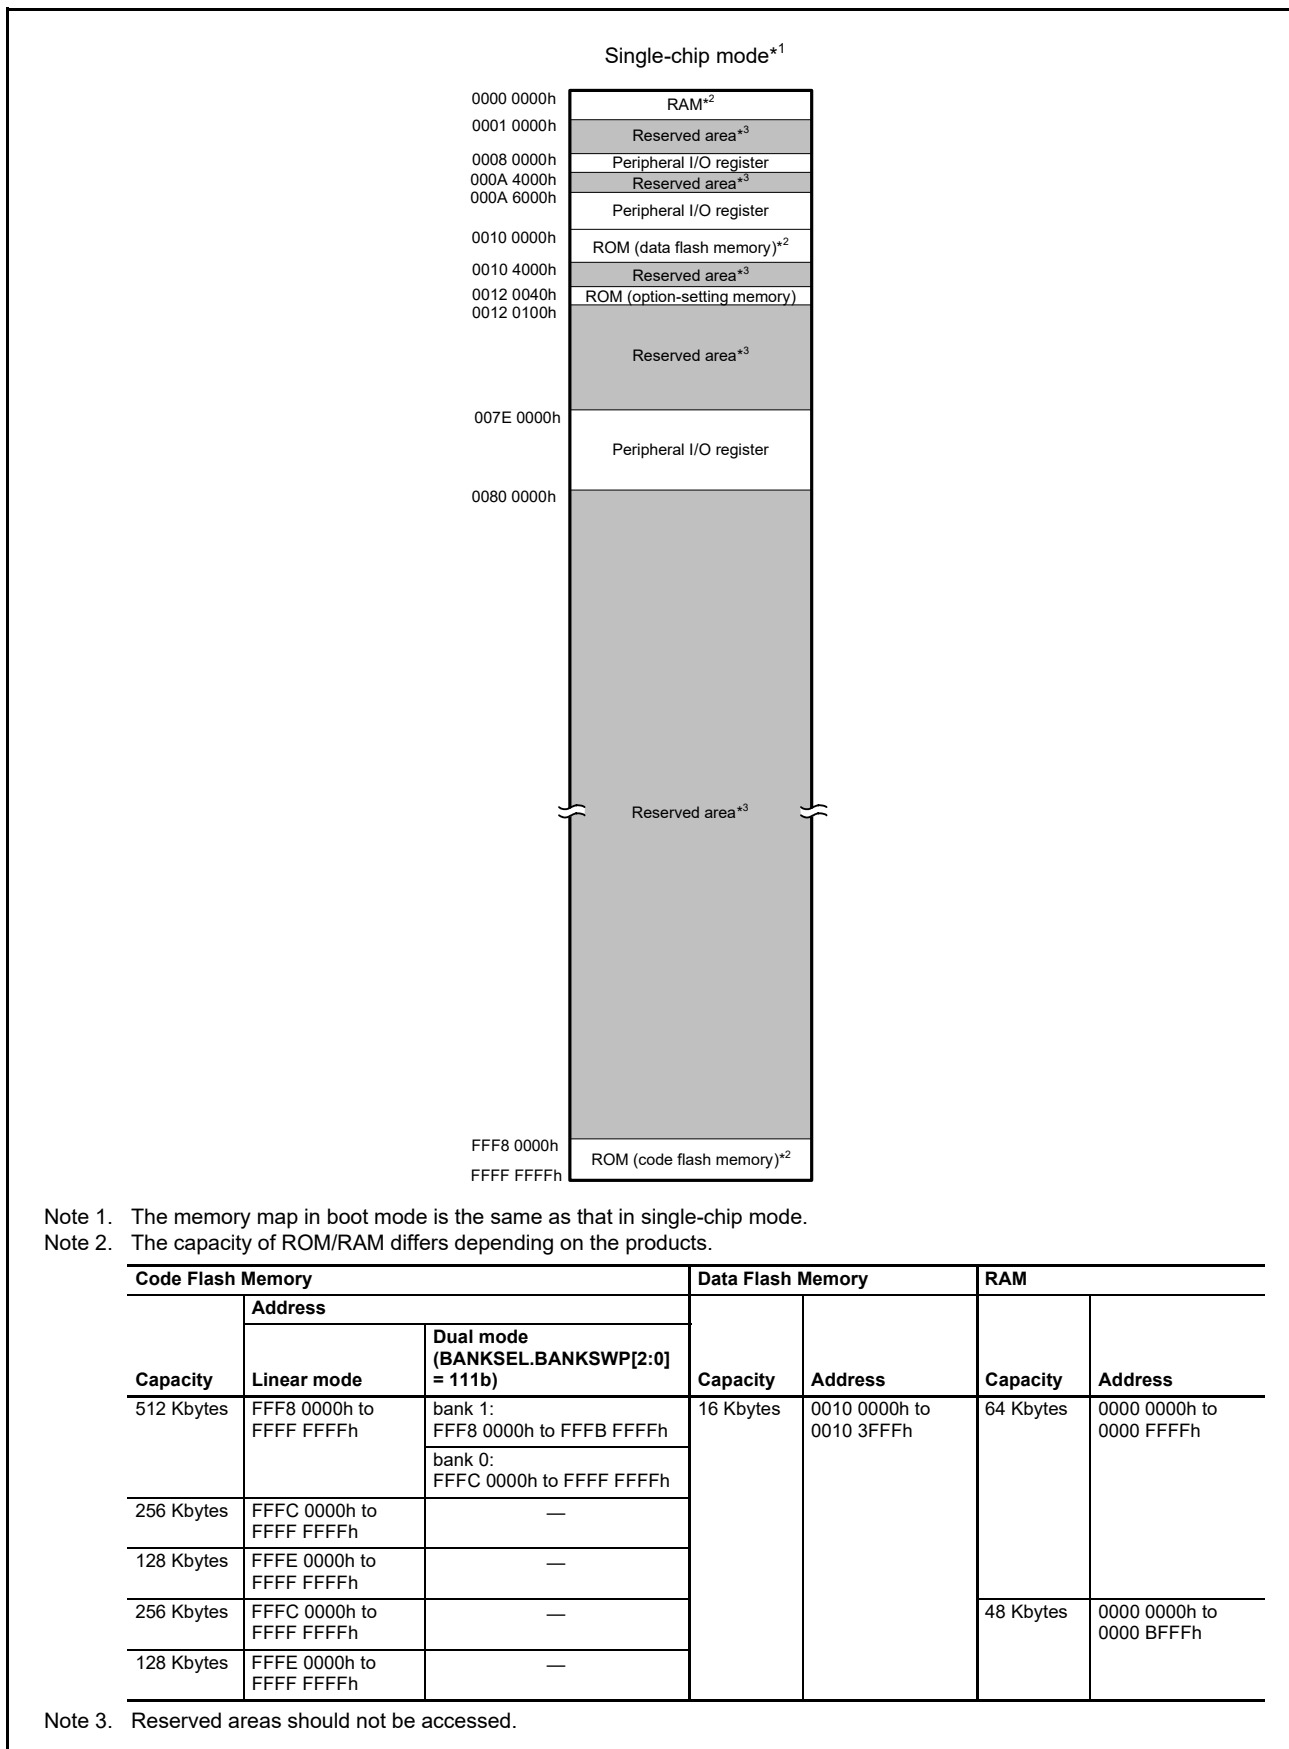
Single-chip mode$^{*1}$

0000 0000h
RAM$^{*2}$
0001 0000h
Reserved area$^{*3}$
0008 0000h
Peripheral I/O register
000A 4000h
Reserved area$^{*3}$
000A 6000h
Peripheral I/O register
0010 0000h
ROM (data flash memory)$^{*2}$
0010 4000h
Reserved area$^{*3}$
0012 0040h
ROM (option-setting memory)
0012 0100h
Reserved area$^{*3}$
007E 0000h
Peripheral I/O register
0080 0000h
Reserved area$^{*3}$
FFF8 0000h
ROM (code flash memory)$^{*2}$
FFFF FFFFh

Note 1. The memory map in boot mode is the same as that in single-chip mode.
Note 2. The capacity of ROM/RAM differs depending on the products.

| Code Flash Memory | | | Data Flash Memory | | RAM | |
|---|---|---|---|---|---|---|
| | Address | | | | | |
| Capacity | Linear mode | Dual mode (BANKSEL.BANKSWP[2:0] = 111b) | Capacity | Address | Capacity | Address |
| 512 Kbytes | FFF8 0000h to FFFF FFFFh | bank 1: FFF8 0000h to FFFB FFFFh | 16 Kbytes | 0010 0000h to 0010 3FFFh | 64 Kbytes | 0000 0000h to 0000 FFFFh |
| | | bank 0: FFFC 0000h to FFFF FFFFh | | | | |
| 256 Kbytes | FFFC 0000h to FFFF FFFFh | — | | | | |
| 128 Kbytes | FFFE 0000h to FFFF FFFFh | — | | | | |
| 256 Kbytes | FFFC 0000h to FFFF FFFFh | — | | | 48 Kbytes | 0000 0000h to 0000 BFFFh |
| 128 Kbytes | FFFE 0000h to FFFF FFFFh | — | | | | |

Note 3. Reserved areas should not be accessed.